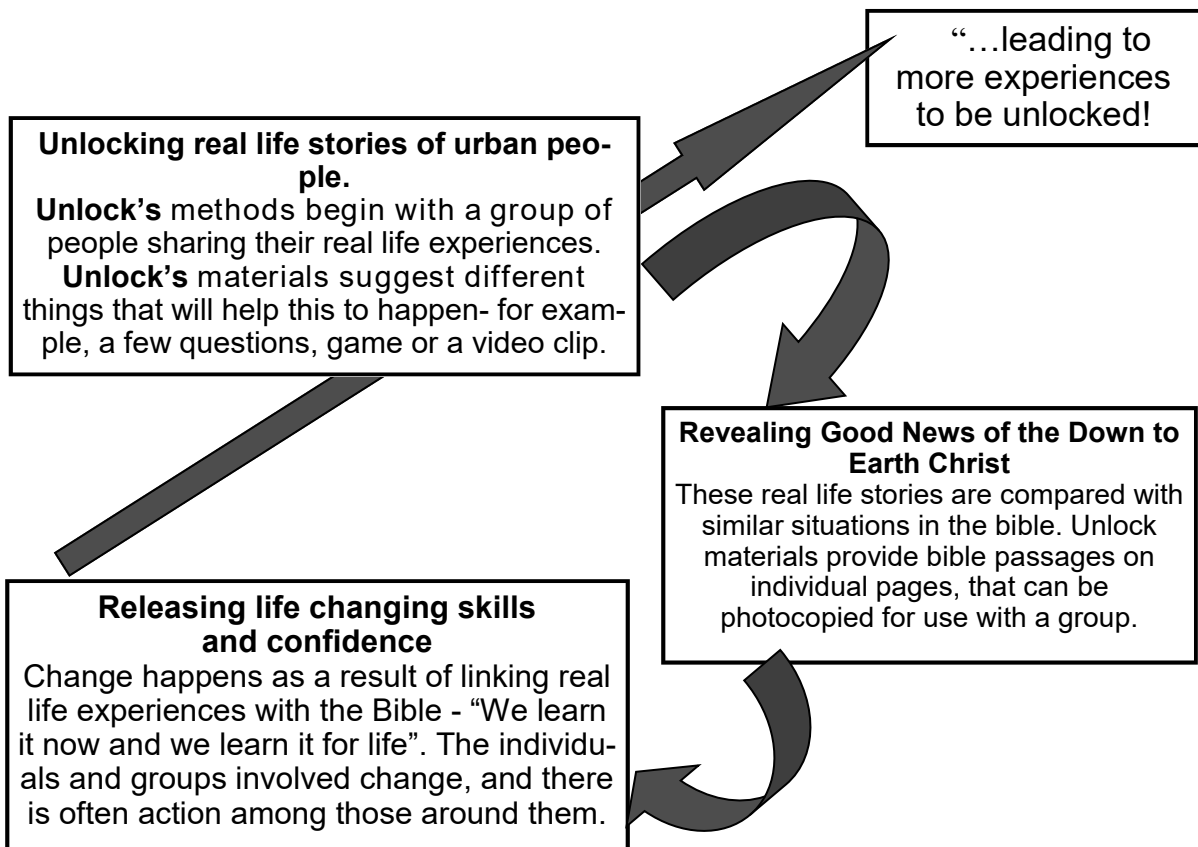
"…leading to more experiences to be unlocked!

**Unlocking real life stories of urban people.**
**Unlock's** methods begin with a group of people sharing their real life experiences. **Unlock's** materials suggest different things that will help this to happen- for example, a few questions, game or a video clip.

**Revealing Good News of the Down to Earth Christ**
These real life stories are compared with similar situations in the bible. Unlock materials provide bible passages on individual pages, that can be photocopied for use with a group.

**Releasing life changing skills and confidence**
Change happens as a result of linking real life experiences with the Bible - "We learn it now and we learn it for life". The individuals and groups involved change, and there is often action among those around them.